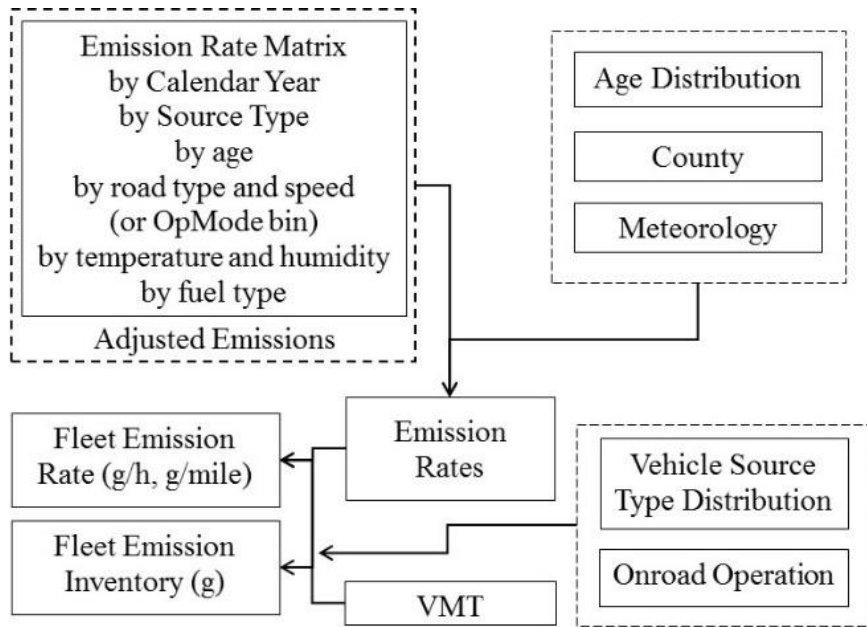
Emission Rate Matrix
by Calendar Year
by Source Type
by age
by road type and speed
(or OpMode bin)
by temperature and humidity
by fuel type

Adjusted Emissions

Age Distribution

County

Meteorology

Emission Rates

Fleet Emission Rate (g/h, g/mile)

Fleet Emission Inventory (g)

VMT

Vehicle Source Type Distribution

Onroad Operation